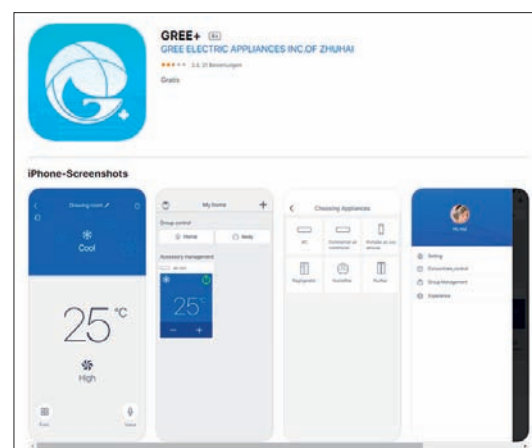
GREE+ 4+
GREE ELECTRIC APPLIANCES INC.OF ZHUHAI
★★★★★ 3,4, 21 Bewertungen
Gratis

iPhone-Screenshots

Choosing room
Cool
25 °C
High

My home
Group control
Home
Away
Accessory management
25°

Choosing Appliances
AC
Commercial air conditioner
Portable air con ditioner
Refrigerator
Humidifier
Purifier

My Hall
Setting
Voice control
Group Management
Experience